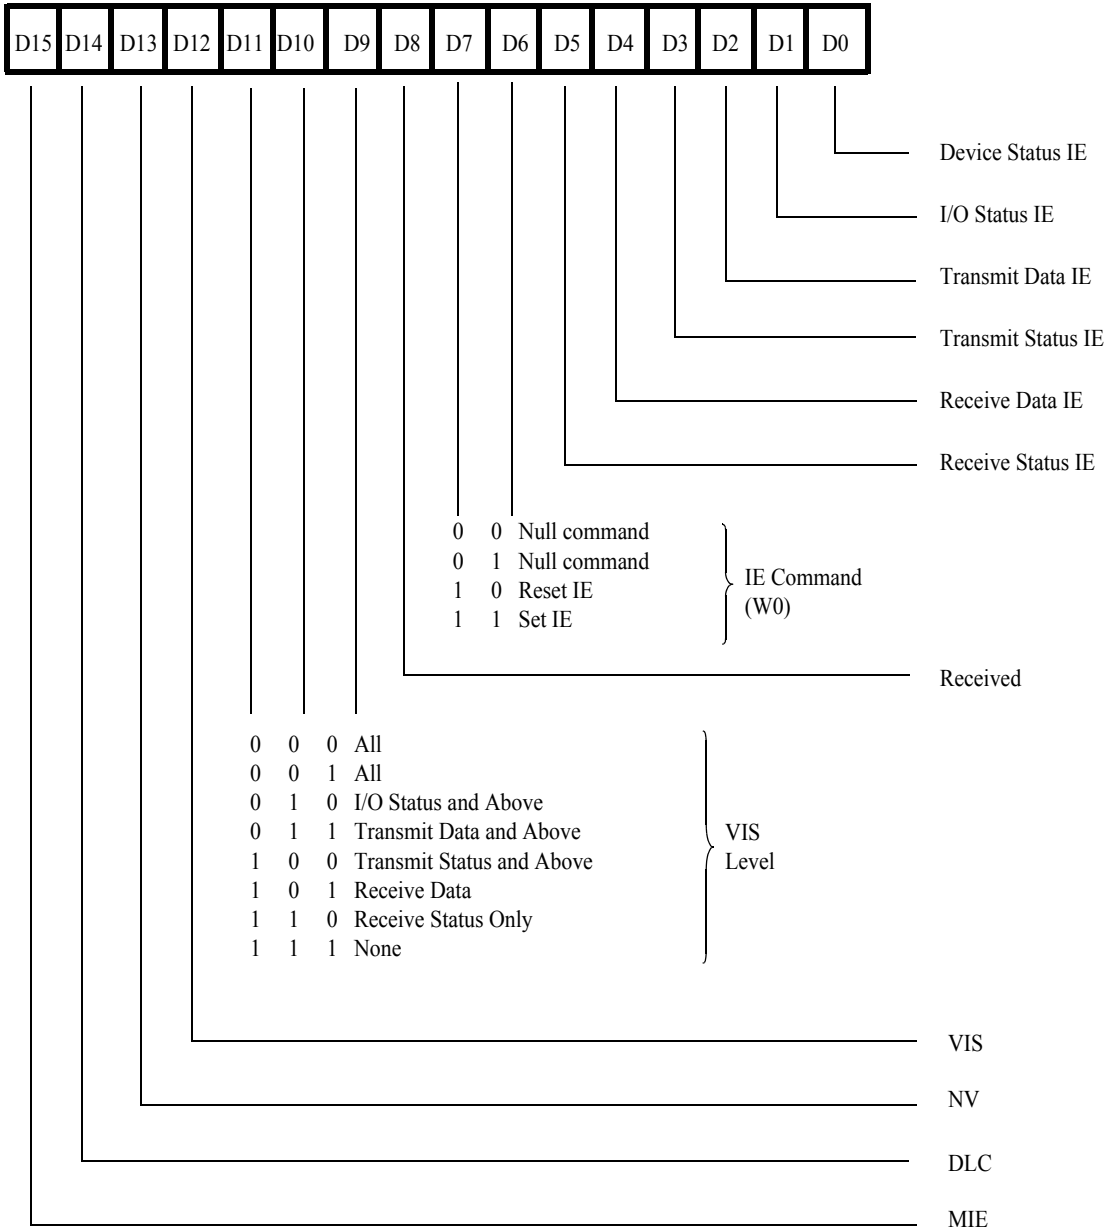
| D15 | D14 | D13 | D12 | D11 | D10 | D9 | D8 | D7 | D6 | D5 | D4 | D3 | D2 | D1 | D0 |
|---|---|---|---|---|---|---|---|---|---|---|---|---|---|---|---|

Device Status IE

I/O Status IE

Transmit Data IE

Transmit Status IE

Receive Data IE

Receive Status IE

0 0 Null command
0 1 Null command
1 0 Reset IE
1 1 Set IE

IE Command (W0)

Received

0 0 0 All
0 0 1 All
0 1 0 I/O Status and Above
0 1 1 Transmit Data and Above
1 0 0 Transmit Status and Above
1 0 1 Receive Data
1 1 0 Receive Status Only
1 1 1 None

VIS Level

VIS

NV

DLC

MIE